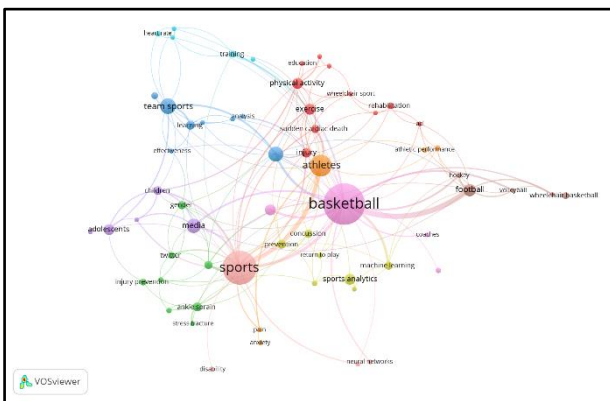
heart rate
training
education
physical activity
wheelchair sport
team sports
analysis
exercise
rehabilitation
learning
sudden cardiac death
acl
effectiveness
injury
athletic performance
athletes
hockey
children
football
volleyball
wheelchair basketball
gender
basketball
media
adolescents
concussion
coaches
twitter
prevention
return to play
machine learning
sports
injury prevention
sports analytics
ankle sprain
stress fracture
pain
anxiety
neural networks
disability
VOSviewer